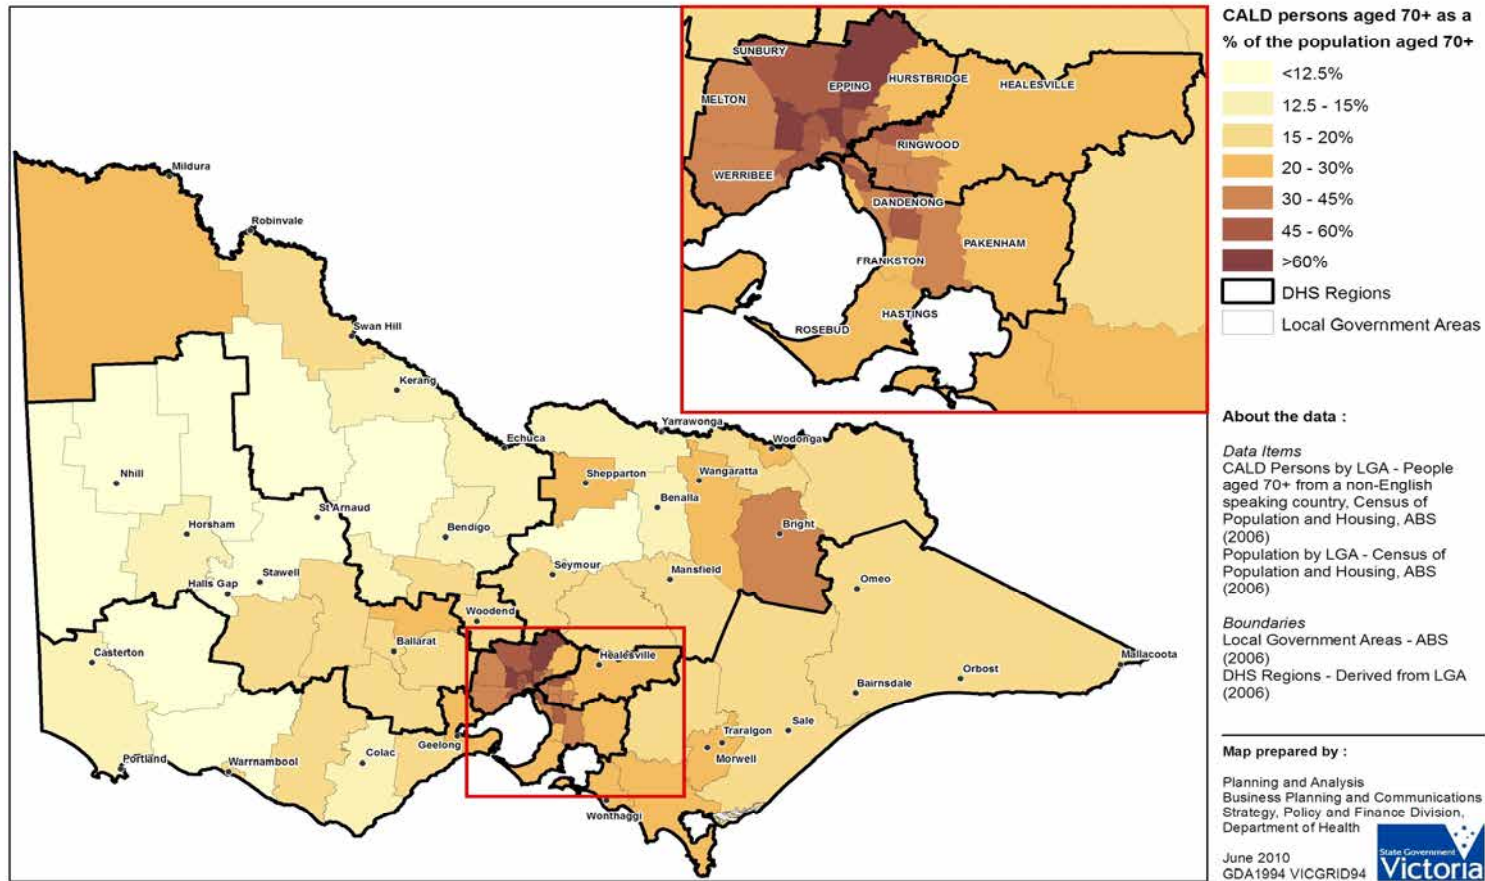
SUNBURY
EPPING
HURSTBRIDGE
HEALESVILLE
MELTON
RINGWOOD
WERRIBEE
DANDENONG
PAKENHAM
FRANKSTON
HASTINGS
ROSEBUD

Mildura
Robinvale
Swan Hill
Kerang
Echuca
Yarrawonga
Wodonga
Nhill
Shepparton
Wangaratta
Benalla
St Arnaud
Bendigo
Horsham
Bright
Seymour
Stawell
Mansfield
Halls Gap
Omeo
Woodend
Ballarat
Casterton
Healesville
Mallacoota
Orbost
Bairnsdale
Sale
Traralgon
Geelong
Colac
Morwell
Portland
Warrnambool
Wonthaggi

CALD persons aged 70+ as a % of the population aged 70+
<12.5%
12.5 - 15%
15 - 20%
20 - 30%
30 - 45%
45 - 60%
>60%
DHS Regions
Local Government Areas

About the data :

Data Items
CALD Persons by LGA - People aged 70+ from a non-English speaking country, Census of Population and Housing, ABS (2006)
Population by LGA - Census of Population and Housing, ABS (2006)

Boundaries
Local Government Areas - ABS (2006)
DHS Regions - Derived from LGA (2006)

Map prepared by :

Planning and Analysis
Business Planning and Communications
Strategy, Policy and Finance Division,
Department of Health

June 2010
GDA1994 VICGRID94

State Government
Victoria